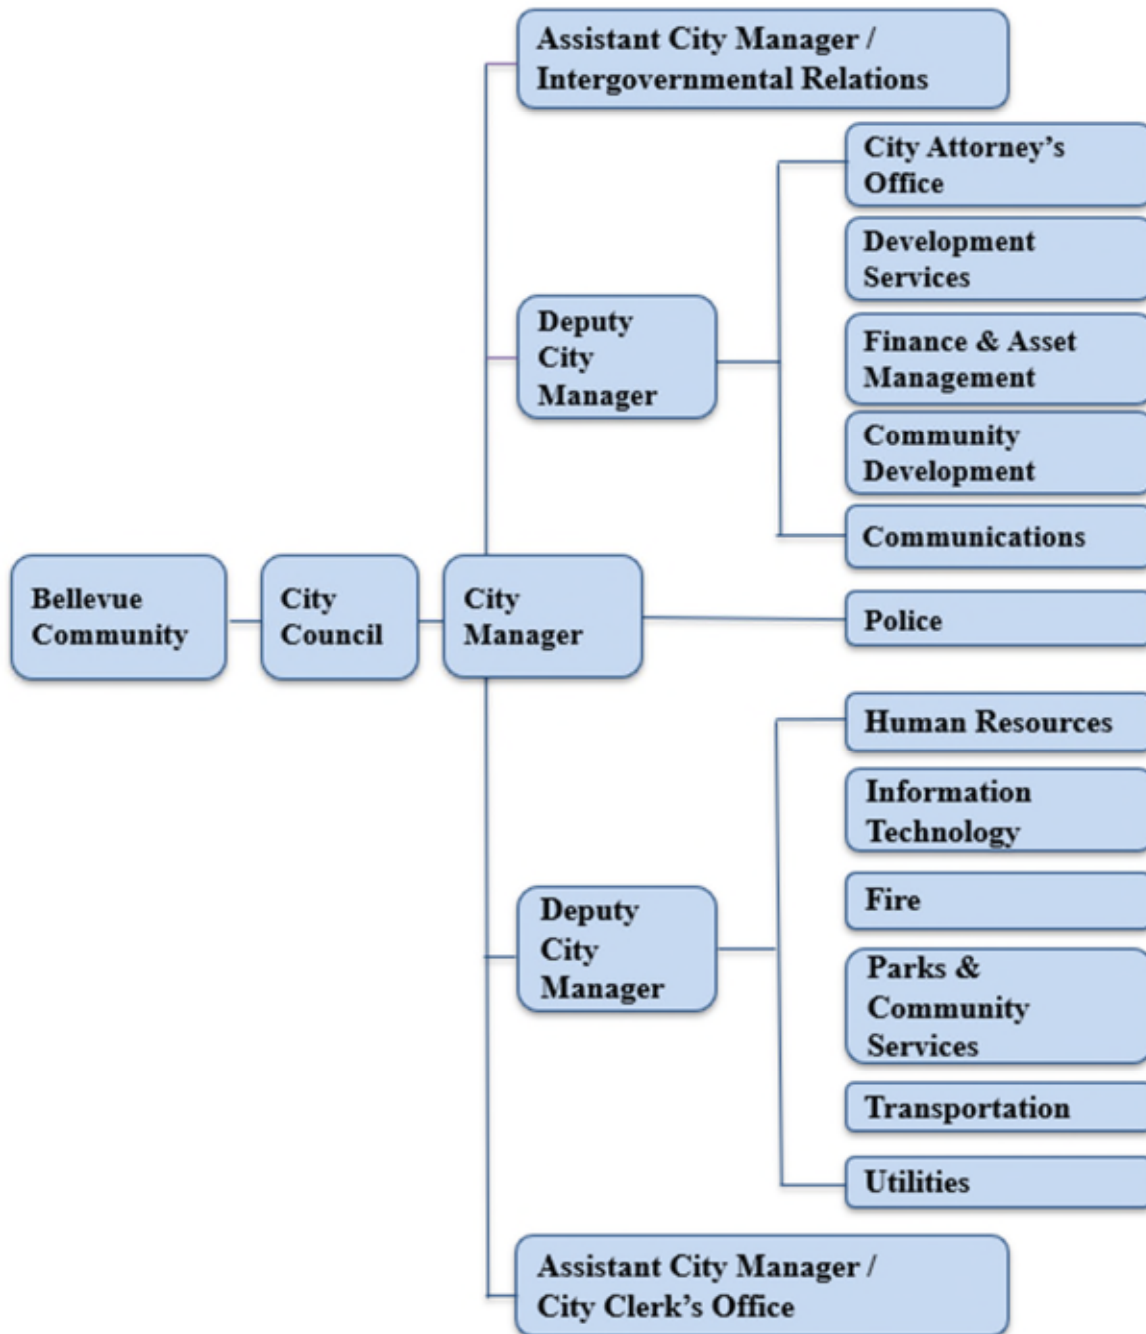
Assistant City Manager / Intergovernmental Relations

City Attorney's Office

Development Services

Deputy City Manager

Finance & Asset Management

Community Development

Communications

Bellevue Community

City Council

City Manager

Police

Human Resources

Information Technology

Fire

Deputy City Manager

Parks & Community Services

Transportation

Utilities

Assistant City Manager / City Clerk's Office